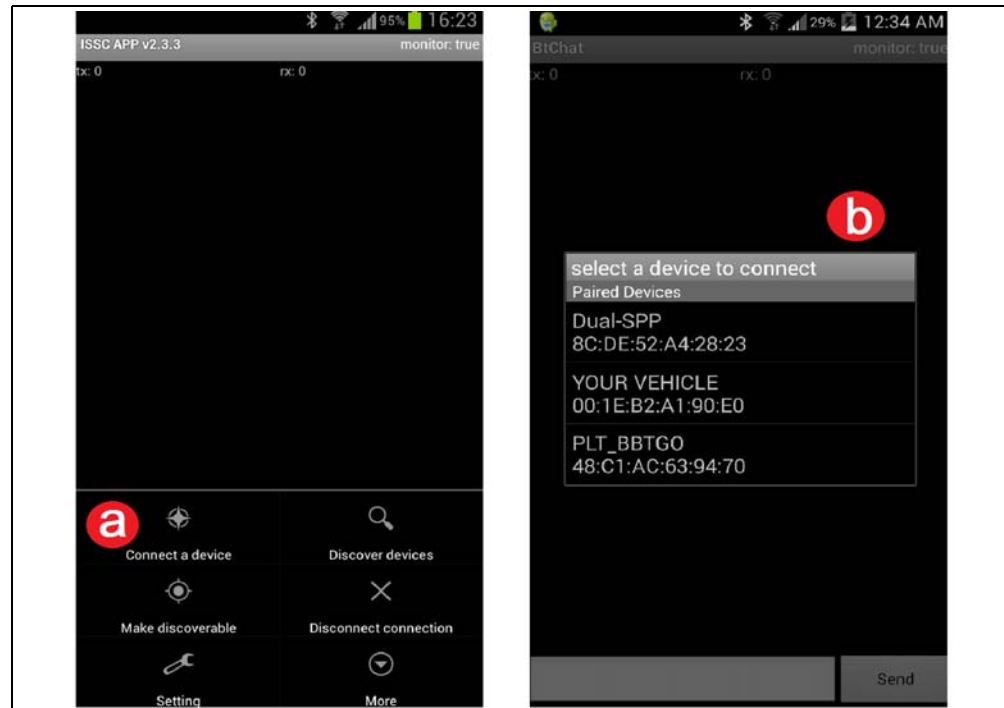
95% 16:23
ISSC APP v2.3.3
monitor: true
tx: 0
rx: 0

a

Connect a device
Discover devices
Make discoverable
Disconnect connection
Setting
More

29% 12:34 AM
BtChat
monitor: true
tx: 0
rx: 0

b

select a device to connect
Paired Devices
Dual-SPP
8C:DE:52:A4:28:23
YOUR VEHICLE
00:1E:B2:A1:90:E0
PLT_BBTGO
48:C1:AC:63:94:70

Send